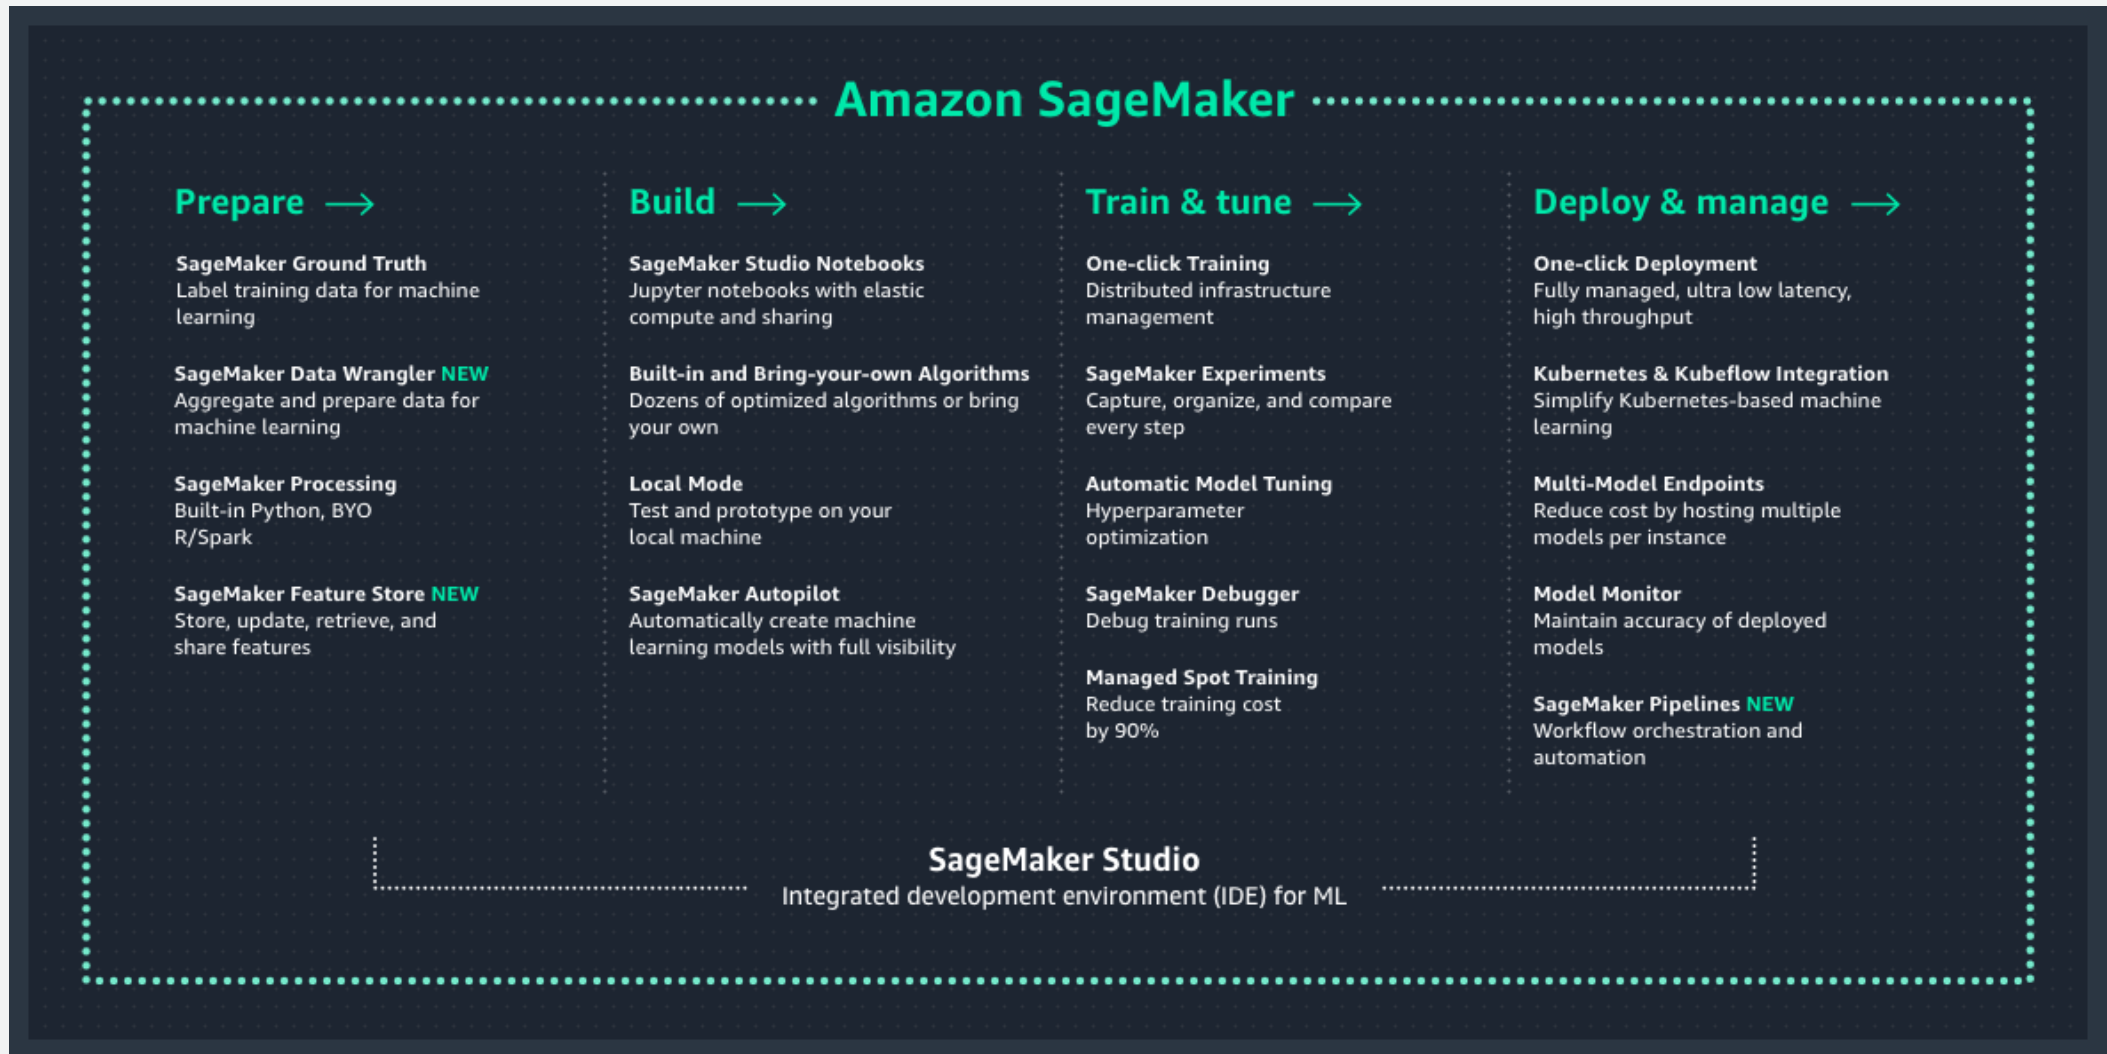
Amazon SageMaker

Prepare →

SageMaker Ground Truth
Label training data for machine learning

SageMaker Data Wrangler NEW
Aggregate and prepare data for machine learning

SageMaker Processing
Built-in Python, BYO R/Spark

SageMaker Feature Store NEW
Store, update, retrieve, and share features

Build →

SageMaker Studio Notebooks
Jupyter notebooks with elastic compute and sharing

Built-in and Bring-your-own Algorithms
Dozens of optimized algorithms or bring your own

Local Mode
Test and prototype on your local machine

SageMaker Autopilot
Automatically create machine learning models with full visibility

Train & tune →

One-click Training
Distributed infrastructure management

SageMaker Experiments
Capture, organize, and compare every step

Automatic Model Tuning
Hyperparameter optimization

SageMaker Debugger
Debug training runs

Managed Spot Training
Reduce training cost by 90%

Deploy & manage →

One-click Deployment
Fully managed, ultra low latency, high throughput

Kubernetes & Kubeflow Integration
Simplify Kubernetes-based machine learning

Multi-Model Endpoints
Reduce cost by hosting multiple models per instance

Model Monitor
Maintain accuracy of deployed models

SageMaker Pipelines NEW
Workflow orchestration and automation

SageMaker Studio
Integrated development environment (IDE) for ML